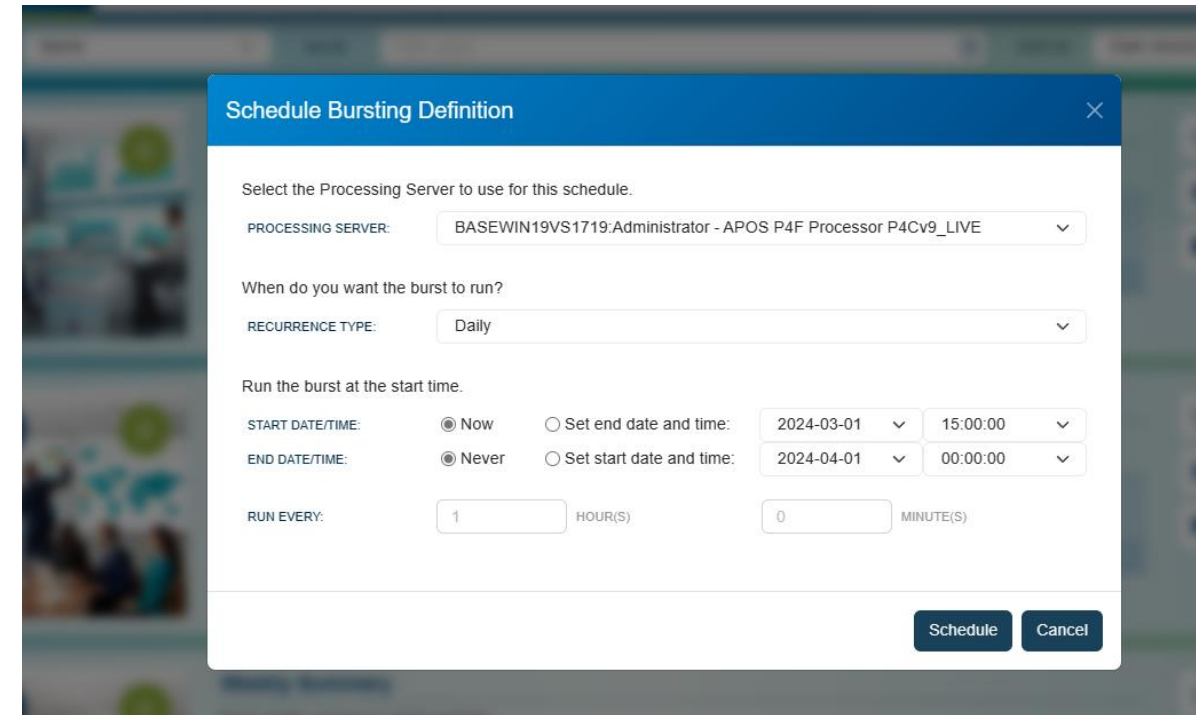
Schedule Bursting Definition

Select the Processing Server to use for this schedule.

PROCESSING SERVER: BASEWIN19VS1719:Administrator - APOS P4F Processor P4Cv9_LIVE

When do you want the burst to run?

RECURRENCE TYPE: Daily

Run the burst at the start time.

START DATE/TIME: Now Set end date and time: 2024-03-01 15:00:00

END DATE/TIME: Never Set start date and time: 2024-04-01 00:00:00

RUN EVERY: 1 HOUR(S) 0 MINUTE(S)

Schedule Cancel